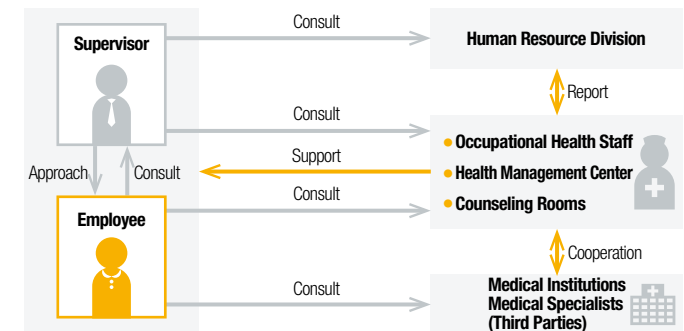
Supervisor

Consult

Human Resource Division

Report

Consult

Occupational Health Staff

Support

Health Management Center

Approach

Consult

Consult

Counseling Rooms

Employee

Cooperation

Consult

Medical Institutions
Medical Specialists
(Third Parties)